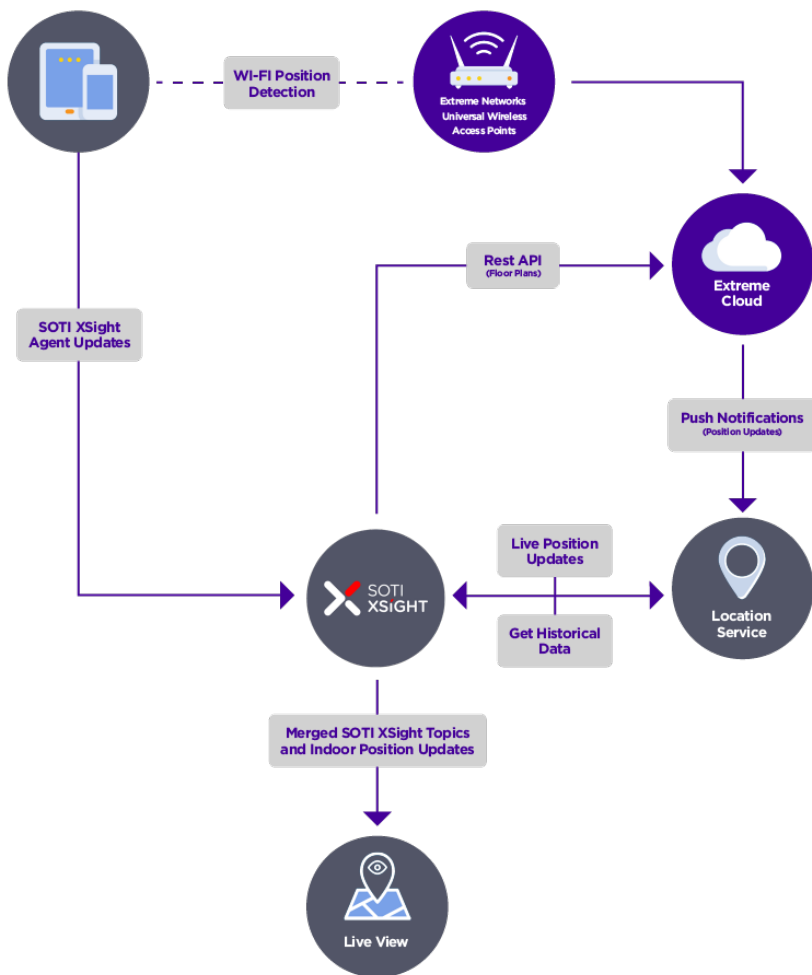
WI-FI Position Detection

Extreme Networks Universal Wireless Access Points

Rest API (Floor Plans)

Extreme Cloud

SOTI XSight Agent Updates

Push Notifications (Position Updates)

Live Position Updates

SOTI XSIGHT

Get Historical Data

Location Service

Merged SOTI XSight Topics and Indoor Position Updates

Live View